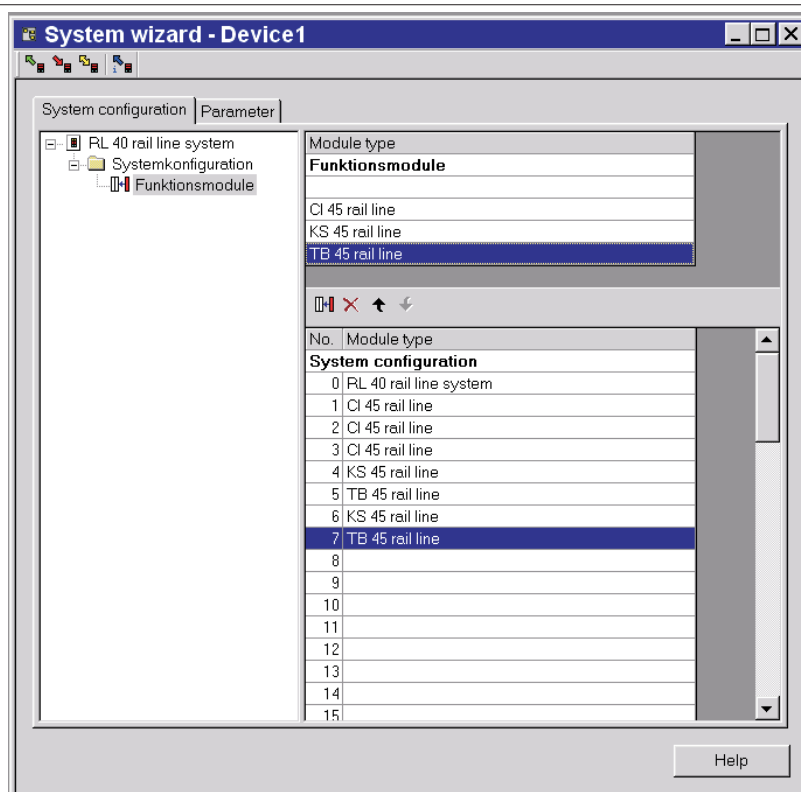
System wizard - Device1

System configuration | Parameter

RL 40 rail line system
Systemkonfiguration
Funktionsmodule

| Module type |
|---|
| **Funktionsmodule** |
| |
| CI 45 rail line |
| KS 45 rail line |
| TB 45 rail line |

| No. | Module type |
|---|---|
| | **System configuration** |
| 0 | RL 40 rail line system |
| 1 | CI 45 rail line |
| 2 | CI 45 rail line |
| 3 | CI 45 rail line |
| 4 | KS 45 rail line |
| 5 | TB 45 rail line |
| 6 | KS 45 rail line |
| 7 | TB 45 rail line |
| 8 | |
| 9 | |
| 10 | |
| 11 | |
| 12 | |
| 13 | |
| 14 | |
| 15 | |

Help